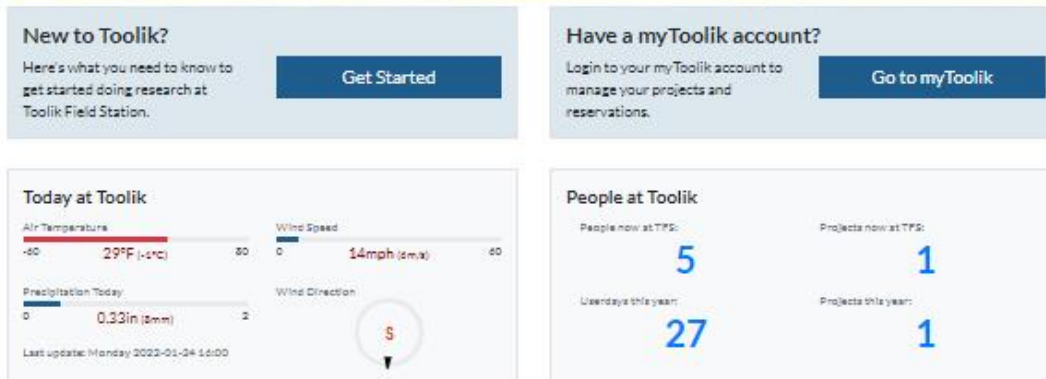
New to Toolik?

Here's what you need to know to get started doing research at Toolik Field Station.

Get Started

Have a myToolik account?

Login to your myToolik account to manage your projects and reservations.

Go to myToolik

Today at Toolik

Air Temperature

-60 29°F (-2°C) 80

Wind Speed

0 14mph (6m/s) 60

Precipitation Today

0 0.33in (8mm) 2

Wind Direction

S

Last update: Monday 2023-01-24 16:00

People at Toolik

People now at TFS:

5

Projects now at TFS:

1

Userdays this year:

27

Projects this year:

1